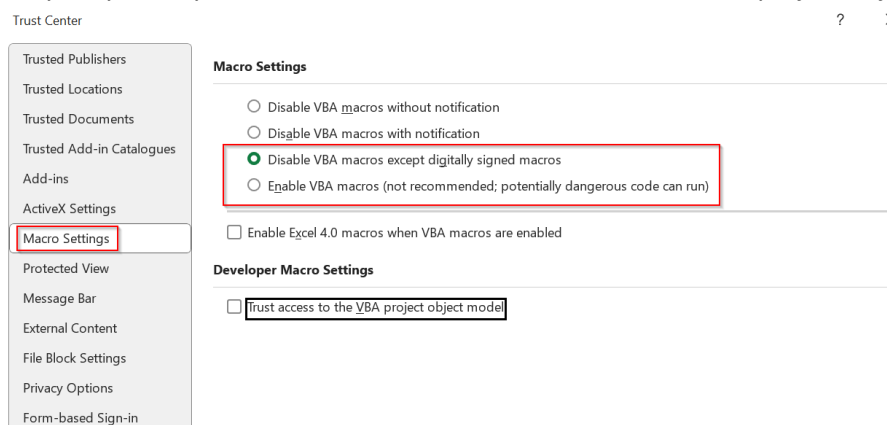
Trust Center

?

Trusted Publishers
Trusted Locations
Trusted Documents
Trusted Add-in Catalogues
Add-ins
ActiveX Settings
Macro Settings
Protected View
Message Bar
External Content
File Block Settings
Privacy Options
Form-based Sign-in

Macro Settings

Disable VBA macros without notification
Disable VBA macros with notification
Disable VBA macros except digitally signed macros
Enable VBA macros (not recommended; potentially dangerous code can run)

Enable Excel 4.0 macros when VBA macros are enabled

Developer Macro Settings

Trust access to the VBA project object model